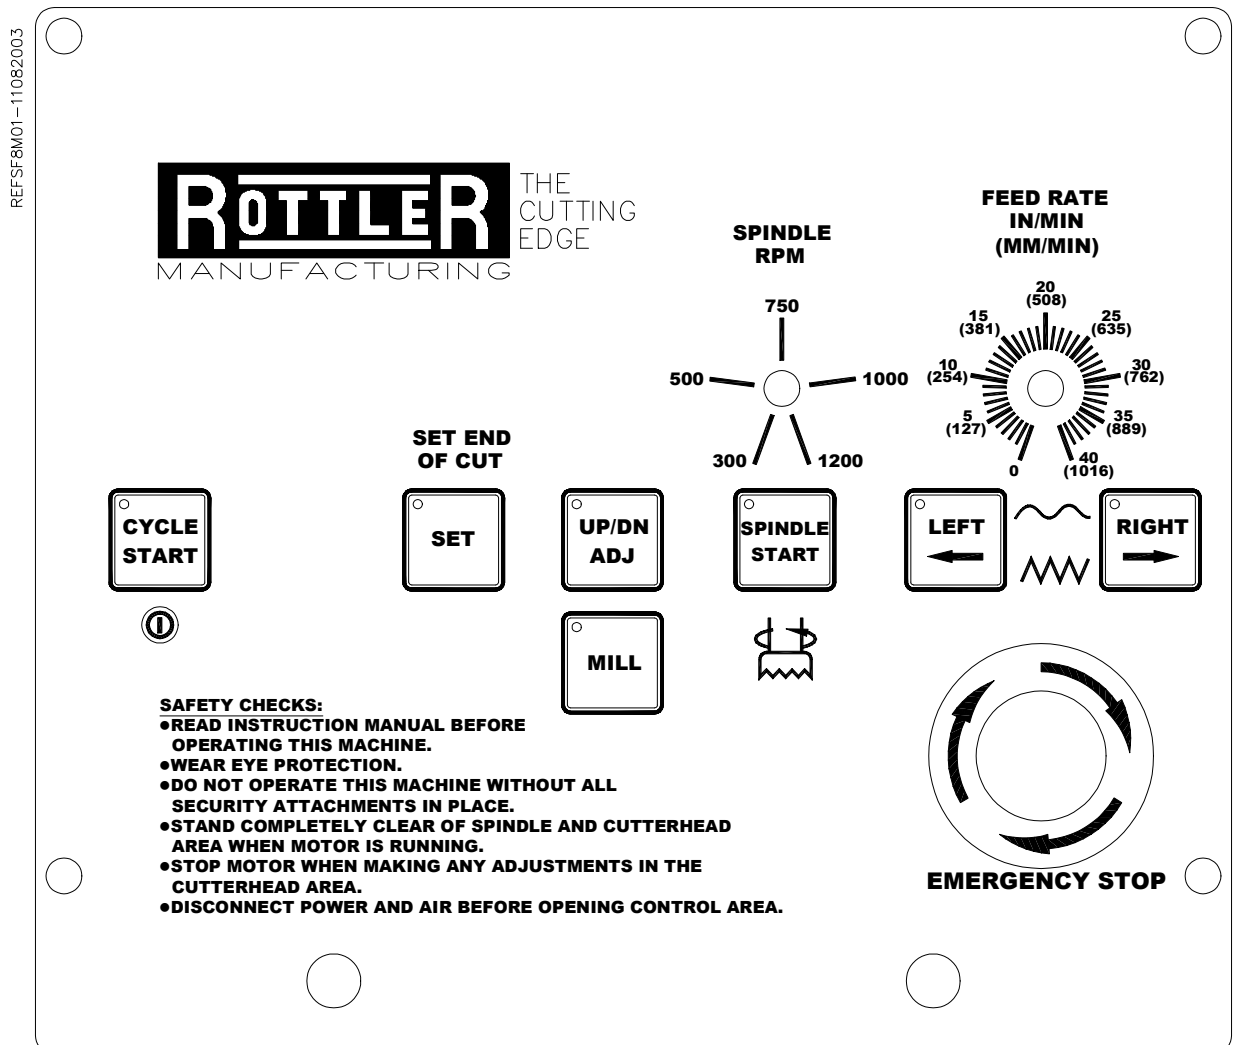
REFSF8M01-11082003

ROTTLER THE CUTTING EDGE
MANUFACTURING

SPINDLE RPM

750
500
1000
300
1200

FEED RATE IN/MIN (MM/MIN)

20 (508)
15 (381)
25 (635)
10 (254)
30 (762)
5 (127)
35 (889)
0
40 (1016)

SET END OF CUT

CYCLE START

SET

UP/DN ADJ

SPINDLE START

LEFT

RIGHT

MILL

SAFETY CHECKS:
●READ INSTRUCTION MANUAL BEFORE OPERATING THIS MACHINE.
●WEAR EYE PROTECTION.
●DO NOT OPERATE THIS MACHINE WITHOUT ALL SECURITY ATTACHMENTS IN PLACE.
●STAND COMPLETELY CLEAR OF SPINDLE AND CUTTERHEAD AREA WHEN MOTOR IS RUNNING.
●STOP MOTOR WHEN MAKING ANY ADJUSTMENTS IN THE CUTTERHEAD AREA.
●DISCONNECT POWER AND AIR BEFORE OPENING CONTROL AREA.

EMERGENCY STOP